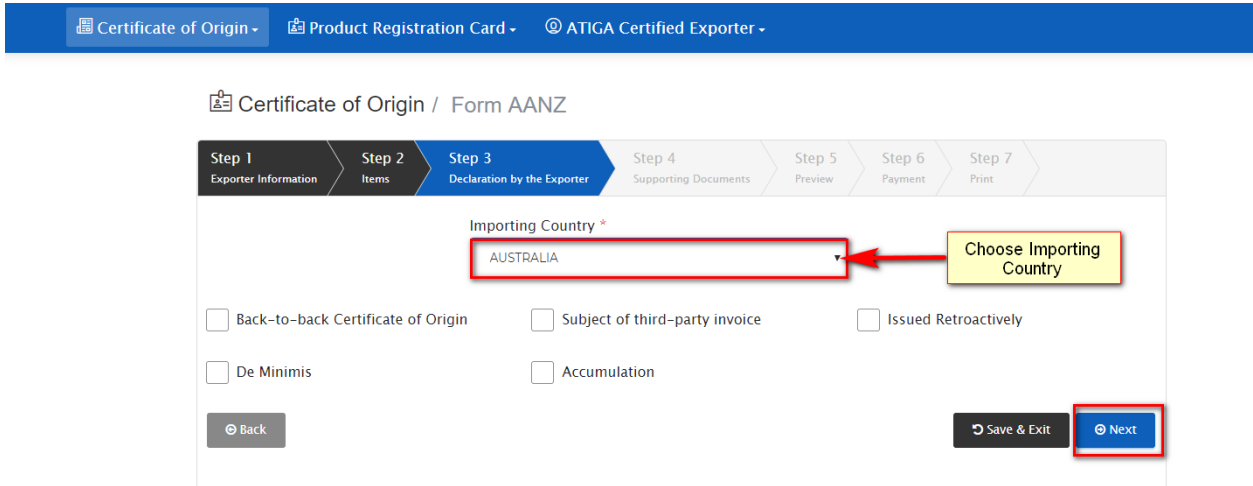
Certificate of Origin Product Registration Card ATIGA Certified Exporter

Certificate of Origin / Form AANZ

Step 1 Exporter Information
Step 2 Items
Step 3 Declaration by the Exporter
Step 4 Supporting Documents
Step 5 Preview
Step 6 Payment
Step 7 Print

Importing Country *

AUSTRALIA

Choose Importing Country

Back-to-back Certificate of Origin

Subject of third-party invoice

Issued Retroactively

De Minimis

Accumulation

Back

Save & Exit

Next